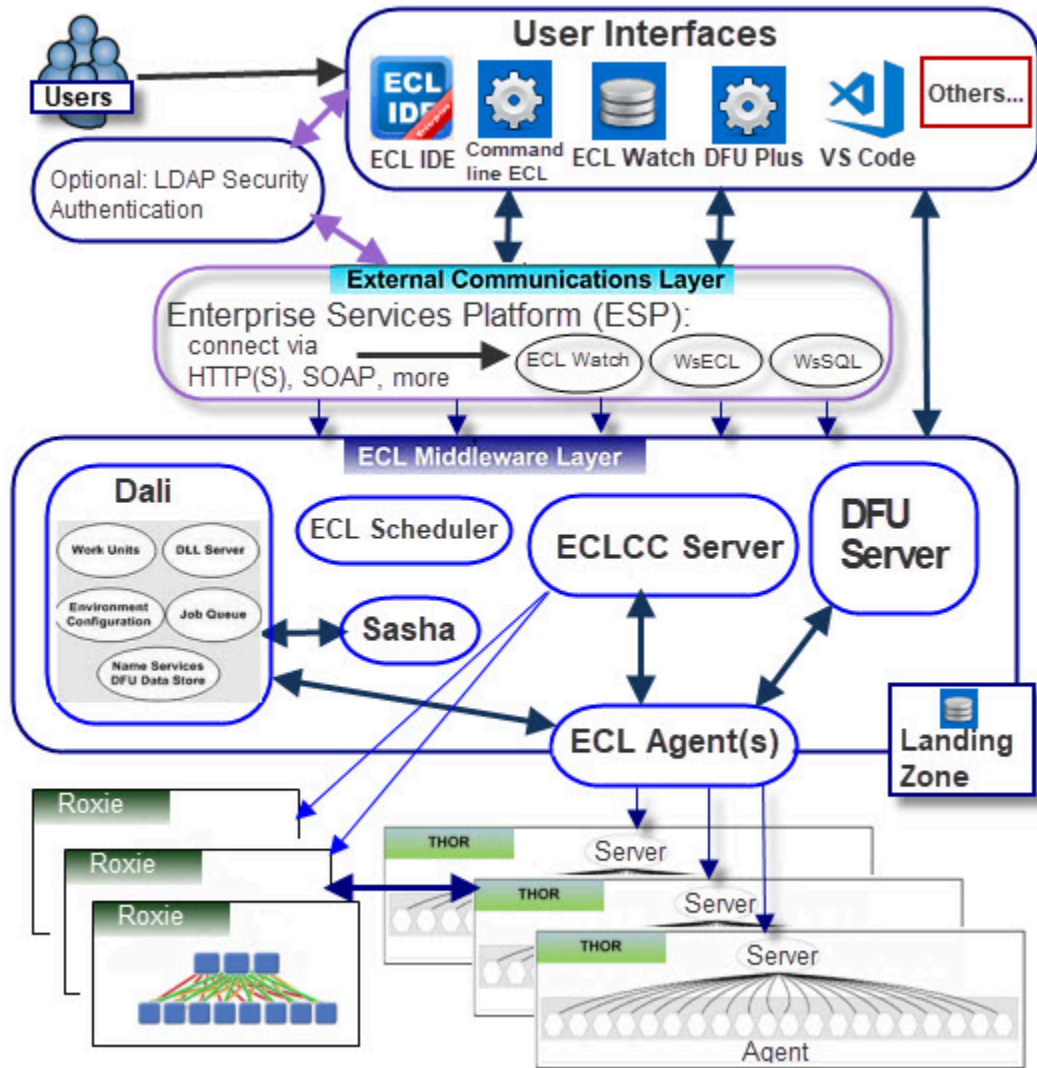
User Interfaces

Users

ECL IDE

ECL IDE

Command line ECL

ECL Watch

DFU Plus

VS Code

Others...

Optional: LDAP Security Authentication

External Communications Layer

Enterprise Services Platform (ESP):
connect via HTTP(S), SOAP, more

ECL Watch

WsECL

WsSQL

ECL Middleware Layer

Dali

Work Units

DLL Server

Environment Configuration

Job Queue

Name Services DFU Data Store

ECL Scheduler

ECLCC Server

DFU Server

Sasha

ECL Agent(s)

Landing Zone

Roxie

Roxie

Roxie

THOR

Server

THOR

Server

THOR

Server

Agent